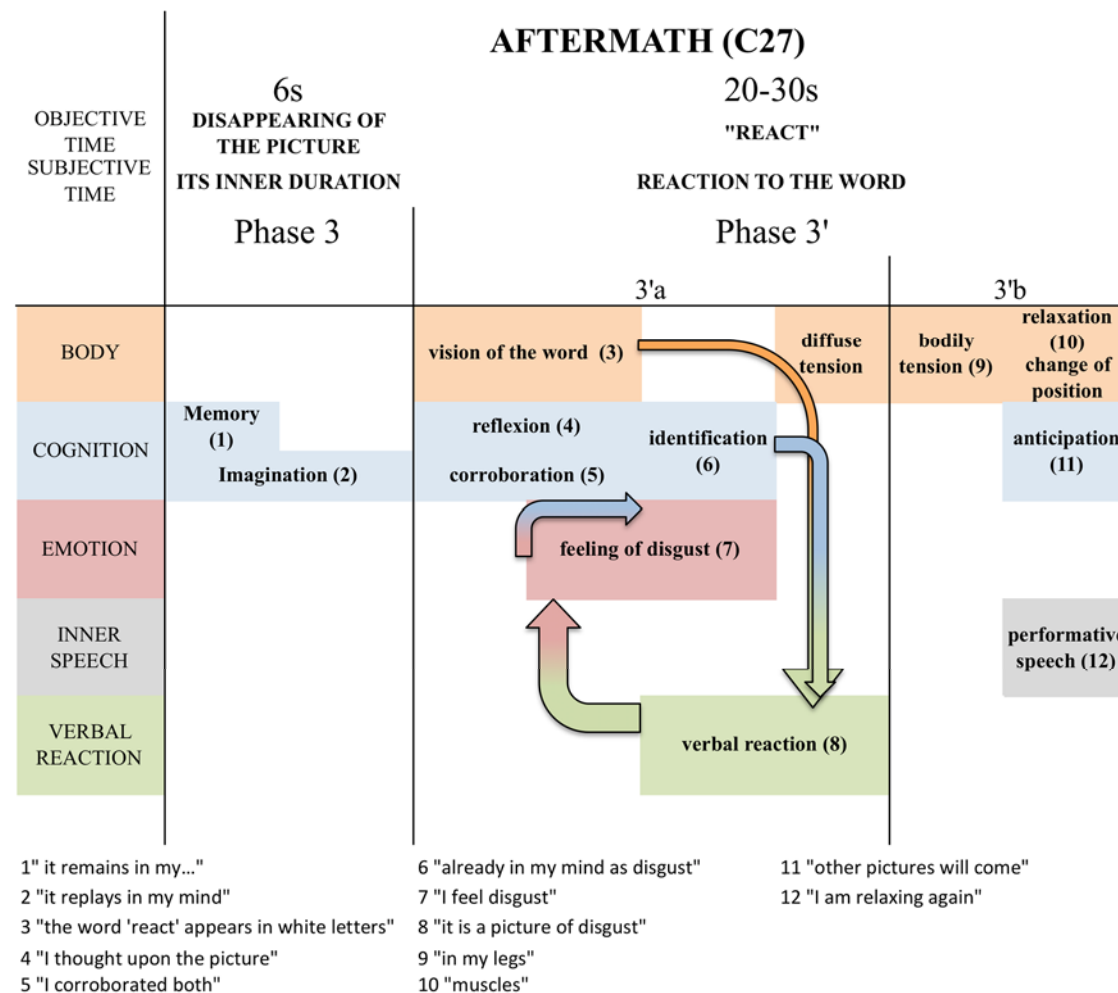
AFTERMATH (C27)

OBJECTIVE TIME
SUBJECTIVE TIME

6s
DISAPPEARING OF THE PICTURE
ITS INNER DURATION

20-30s
"REACT"
REACTION TO THE WORD

Phase 3

Phase 3'

3'a

3'b

BODY
COGNITION
EMOTION
INNER SPEECH
VERBAL REACTION

Memory (1)
Imagination (2)

vision of the word (3)
reflexion (4)
corroboration (5)
identification (6)
diffuse tension
feeling of disgust (7)
verbal reaction (8)

bodily tension (9)
relaxation (10) change of position
anticipation (11)
performative speech (12)

1" it remains in my..."
2 "it replays in my mind"
3 "the word 'react' appears in white letters"
4 "I thought upon the picture"
5 "I corroborated both"

6 "already in my mind as disgust"
7 "I feel disgust"
8 "it is a picture of disgust"
9 "in my legs"
10 "muscles"

11 "other pictures will come"
12 "I am relaxing again"